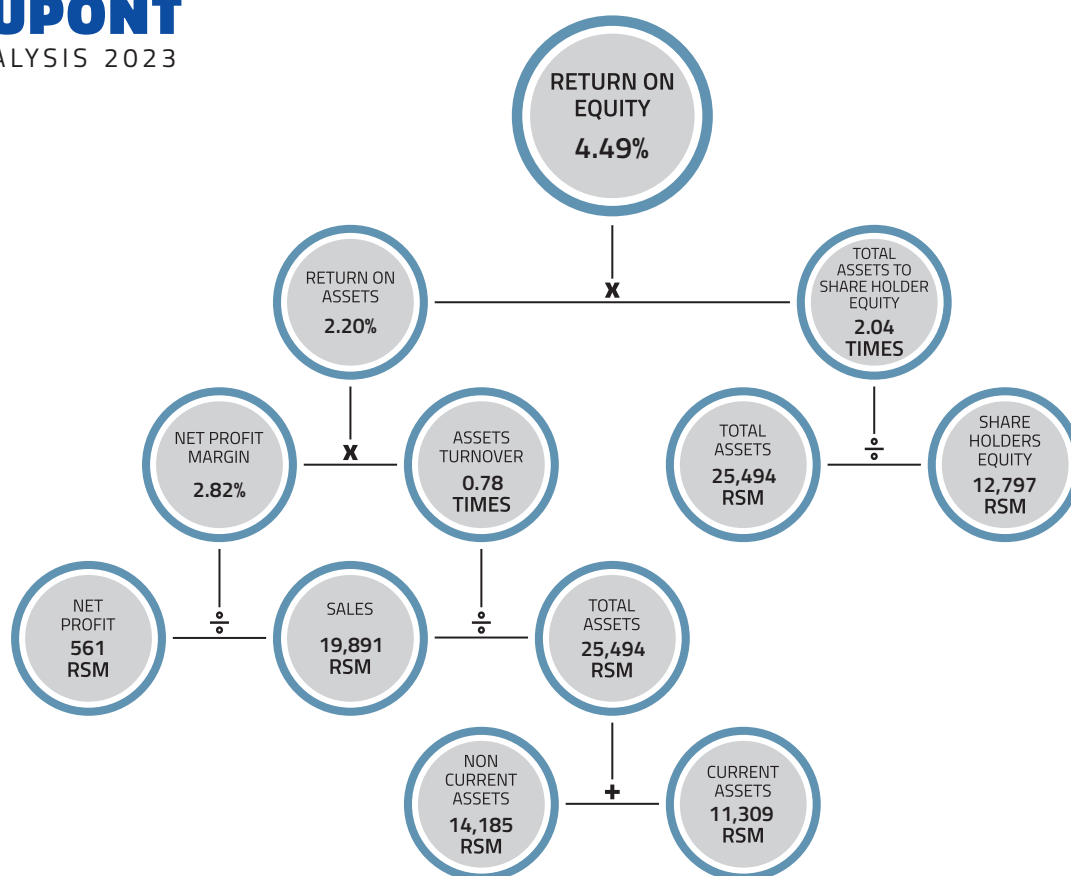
UPONT
ALYSIS 2023

RETURN ON EQUITY
4.49%

X

RETURN ON ASSETS
2.20%

TOTAL ASSETS TO SHARE HOLDER EQUITY
2.04 TIMES

X

NET PROFIT MARGIN
2.82%

ASSETS TURNOVER
0.78 TIMES

TOTAL ASSETS
25,494 RSM

÷

SHARE HOLDERS EQUITY
12,797 RSM

NET PROFIT
561 RSM

÷

SALES
19,891 RSM

÷

TOTAL ASSETS
25,494 RSM

NON CURRENT ASSETS
14,185 RSM

+

CURRENT ASSETS
11,309 RSM